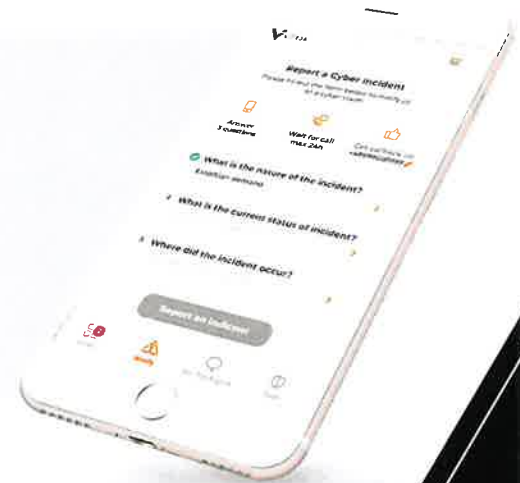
V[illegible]

Report a Cyber Incident

Please fill out the form below to notify us of a cyber crash

Answer 3 questions

Wait for call max 24h

Get call back on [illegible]

What is the nature of the incident?

Extortion demand

2 What is the current status of incident?

3 Where did the incident occur?

Report an Incident

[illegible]

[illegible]

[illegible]

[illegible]